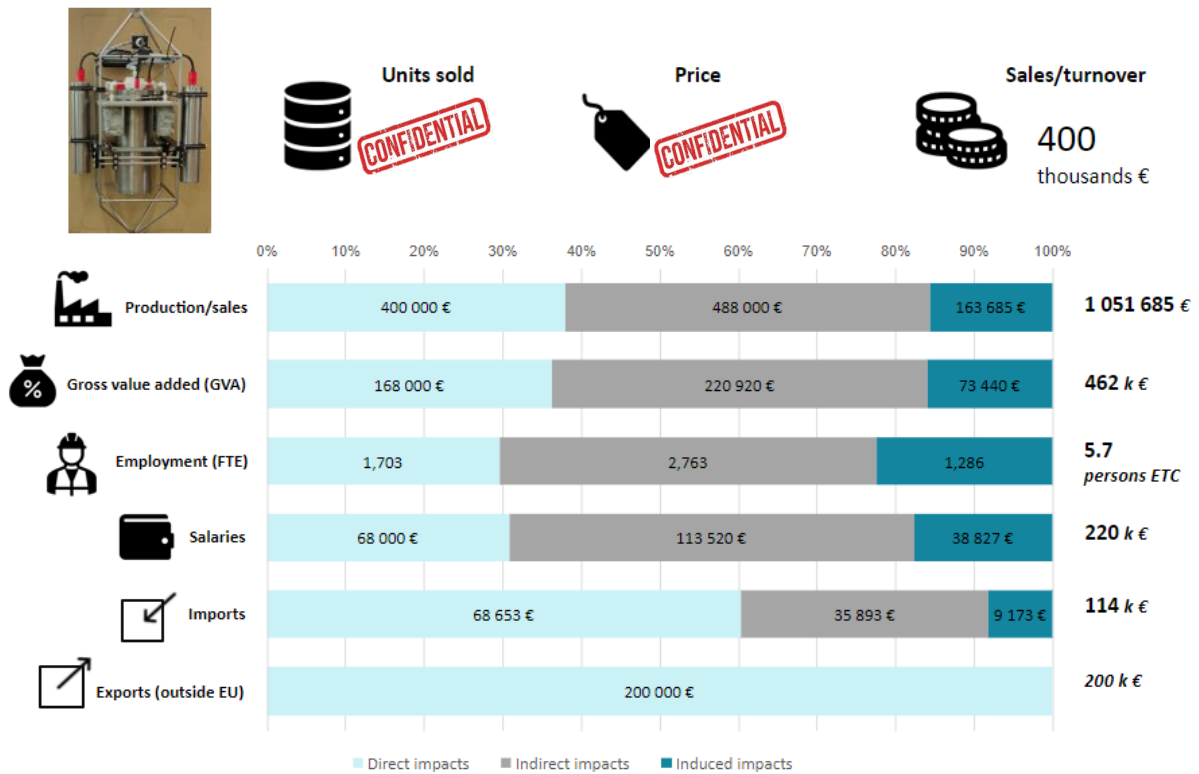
Units sold

CONFIDENTIAL

Price

CONFIDENTIAL

Sales/turnover

400 thousands €

0% 10% 20% 30% 40% 50% 60% 70% 80% 90% 100%

| | Direct impacts | Indirect impacts | Induced impacts | Total |
|---|---|---|---|---|
| Production/sales | 400 000 € | 488 000 € | 163 685 € | 1 051 685 € |
| Gross value added (GVA) | 168 000 € | 220 920 € | 73 440 € | 462 k € |
| Employment (FTE) | 1,703 | 2,763 | 1,286 | 5.7 persons ETC |
| Salaries | 68 000 € | 113 520 € | 38 827 € | 220 k € |
| Imports | 68 653 € | 35 893 € | 9 173 € | 114 k € |
| Exports (outside EU) | 200 000 € | | | 200 k € |

Direct impacts Indirect impacts Induced impacts